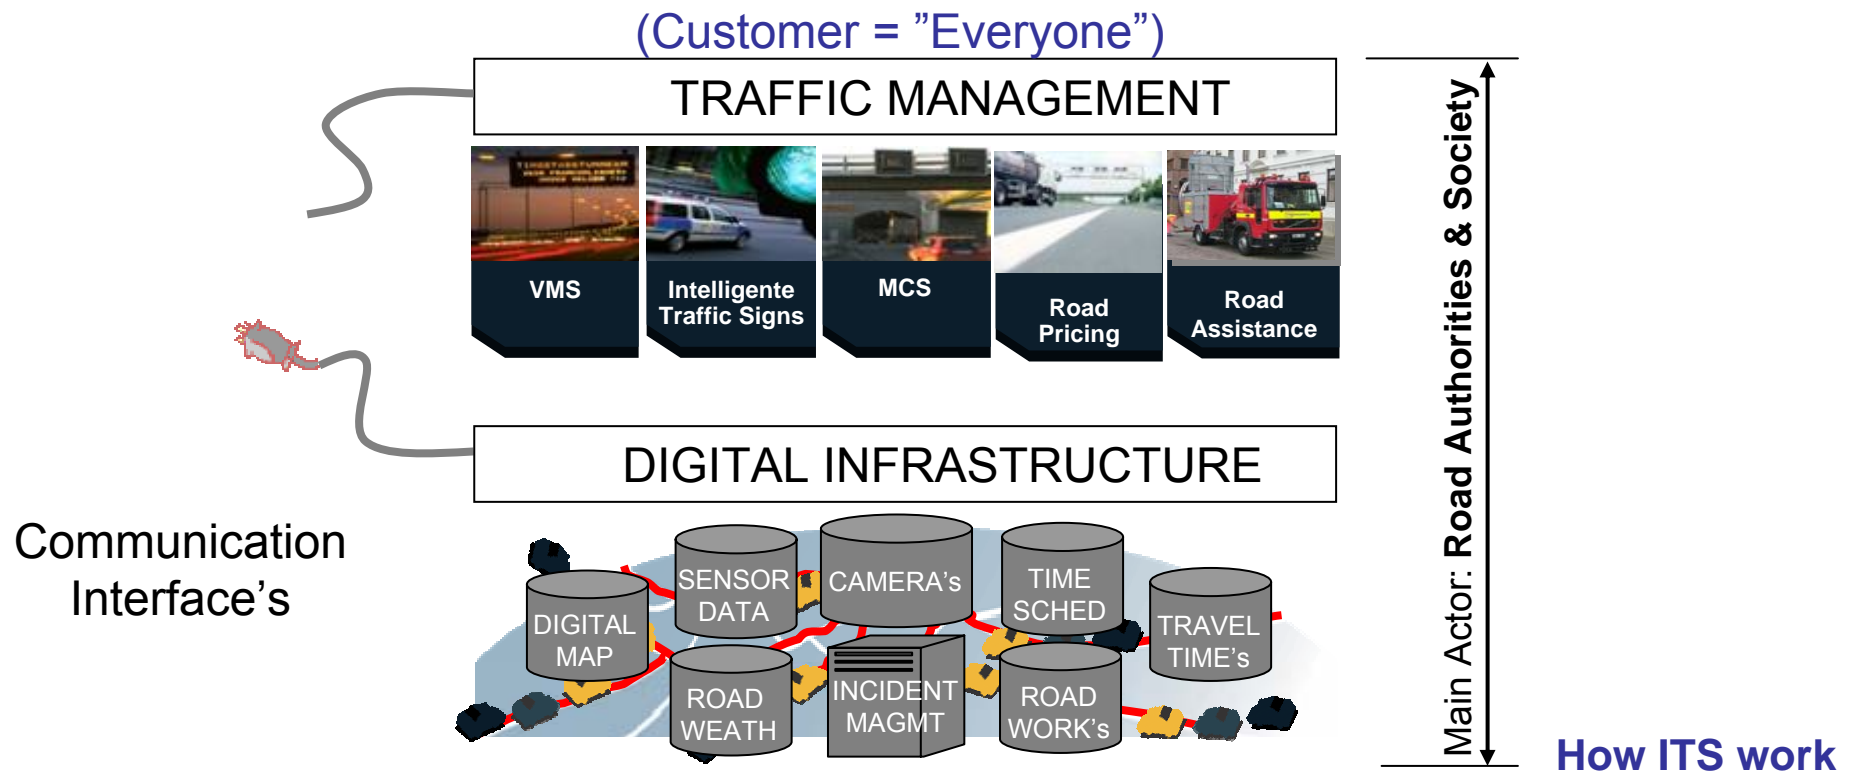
(Customer = ”Everyone”)

TRAFFIC MANAGEMENT

VMS

Intelligente Traffic Signs

MCS

Road Pricing

Road Assistance

DIGITAL INFRASTRUCTURE

Communication Interface’s

DIGITAL MAP

SENSOR DATA

CAMERA’s

TIME SCHED

TRAVEL TIME’s

ROAD WEATH

INCIDENT MAGMT

ROAD WORK’s

Main Actor: Road Authorities & Society

How ITS work